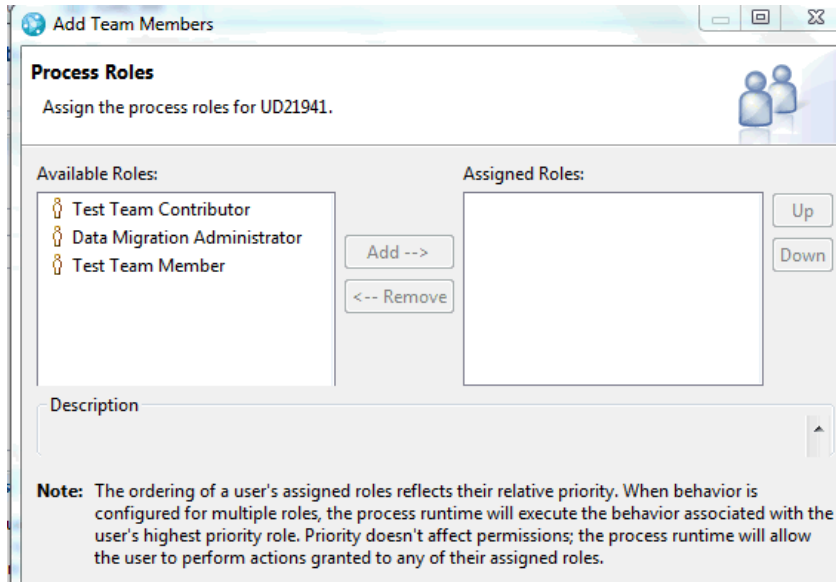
Add Team Members

Process Roles
Assign the process roles for UD21941.

Available Roles:
Test Team Contributor
Data Migration Administrator
Test Team Member

Add -->
<-- Remove

Assigned Roles:

Up
Down

Description

Note: The ordering of a user's assigned roles reflects their relative priority. When behavior is configured for multiple roles, the process runtime will execute the behavior associated with the user's highest priority role. Priority doesn't affect permissions; the process runtime will allow the user to perform actions granted to any of their assigned roles.